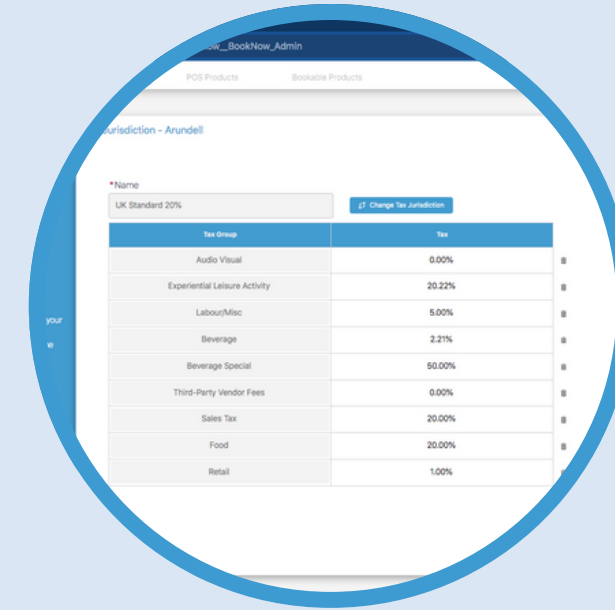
w__BookNow_Admin

POS Products

Bookable Products

Jurisdiction - Arundell

your

e

*Name

UK Standard 20%

Change Tax Jurisdiction

| Tax Group | Tax |
|---|---|
| Audio Visual | 0.00% |
| Experiential Leisure Activity | 20.22% |
| Labour/Misc | 5.00% |
| Beverage | 2.21% |
| Beverage Special | 50.00% |
| Third-Party Vendor Fees | 0.00% |
| Sales Tax | 20.00% |
| Food | 20.00% |
| Retail | 1.00% |